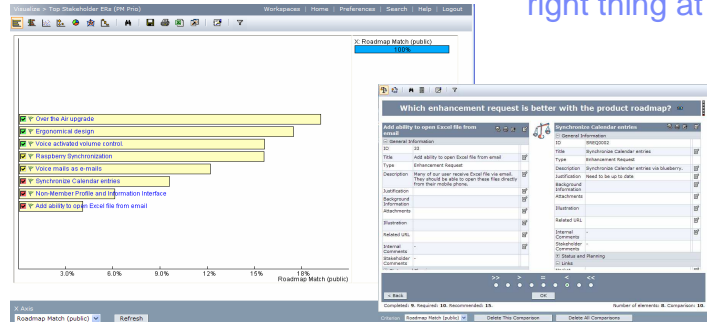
Visualize > Top Stakeholder BRs (PM Prio)

Workspaces | Home | Preferences | Search | Help | Logout

right thing at

X: Roadmap Match (public)

100%

Over the Air upgrade

Ergonomical design

Voice activated volume control

Raspberry Synchronization

Voice mails as e-mails

Synchronize Calendar entries

Non-Member Profile and Information Interface

Add ability to open Excel file from email

3.0%

6.0%

9.0%

12%

15%

18%

Roadmap Match (public)

X Axis

Roadmap Match (public)

Refresh

Which enhancement request is better with the product roadmap?

Add ability to open Excel file from email

General Information

| ID | 33 |
|---|---|
| Title | Add ability to open Excel file from email |
| Type | Enhancement Request |
| Description | Many of our user receive Excel file via email. They should be able to open these files directly from their mobile phone. |
| Justification | |
| Background Information | |
| Attachments | |
| Illustration | |
| Related URL | |
| Internal Comments | - |
| Stakeholder Comments | - |

Synchronize Calendar entries

General Information

| ID | BRRQ0002 |
|---|---|
| Title | Synchronize Calendar entries |
| Type | Enhancement Request |
| Description | Synchronize calendar entries via blueberry. |
| Justification | Need to be up to date |
| Background Information | |
| Attachments | |
| Illustration | |
| Related URL | |
| Internal Comments | - |
| Stakeholder Comments | - |

Status and Planning

Links

>> > = < <<

Back

OK

Completed: 9. Required: 10. Recommended: 15.

Number of elements: 8. Comparison: 10.

Criterion: Roadmap Match (public)

Delete This Comparison

Delete All Comparisons